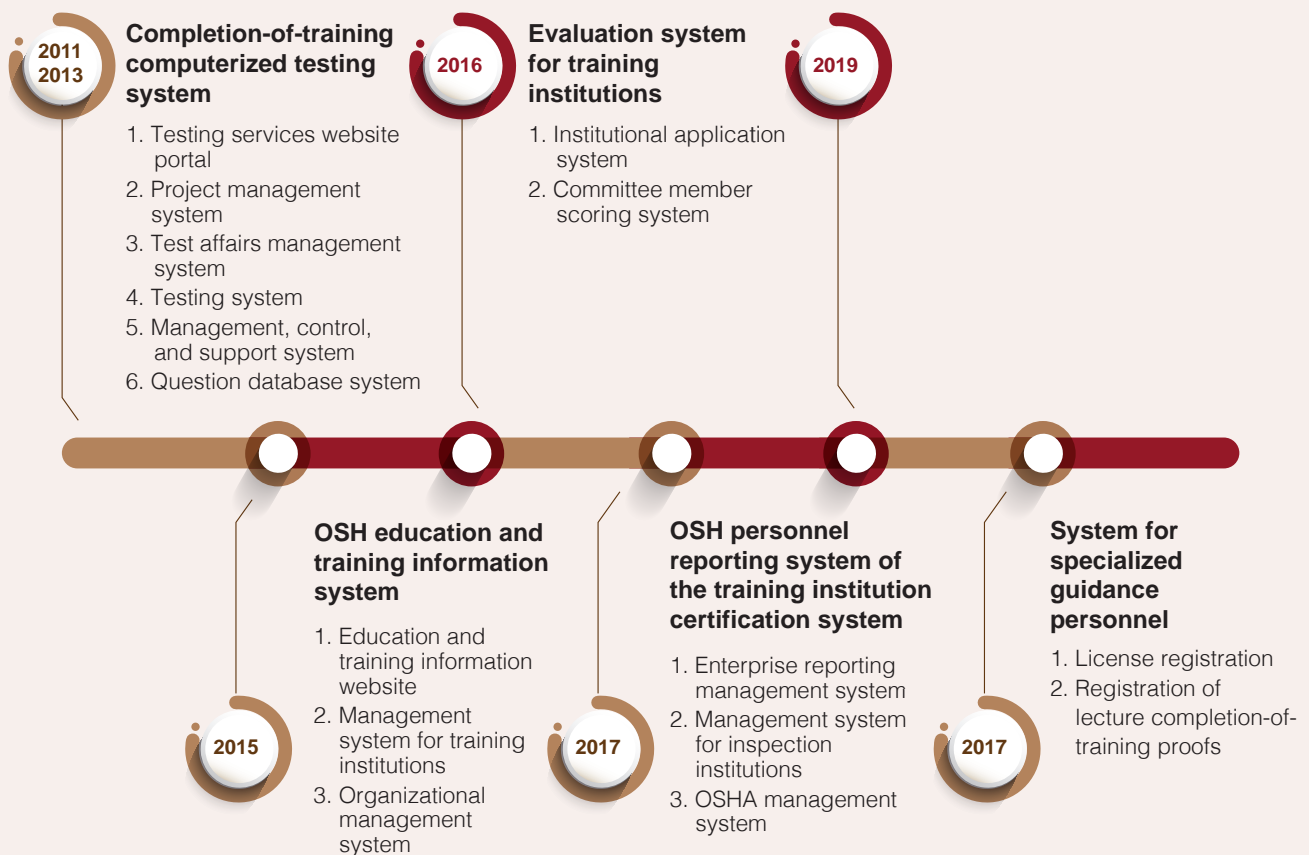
2011
2013

Completion-of-training computerized testing system

1. Testing services website portal
2. Project management system
3. Test affairs management system
4. Testing system
5. Management, control, and support system
6. Question database system

2016

Evaluation system for training institutions

1. Institutional application system
2. Committee member scoring system

2019

2015

OSH education and training information system

1. Education and training information website
2. Management system for training institutions
3. Organizational management system

2017

OSH personnel reporting system of the training institution certification system

1. Enterprise reporting management system
2. Management system for inspection institutions
3. OSHA management system

2017

System for specialized guidance personnel

1. License registration
2. Registration of lecture completion-of-training proofs